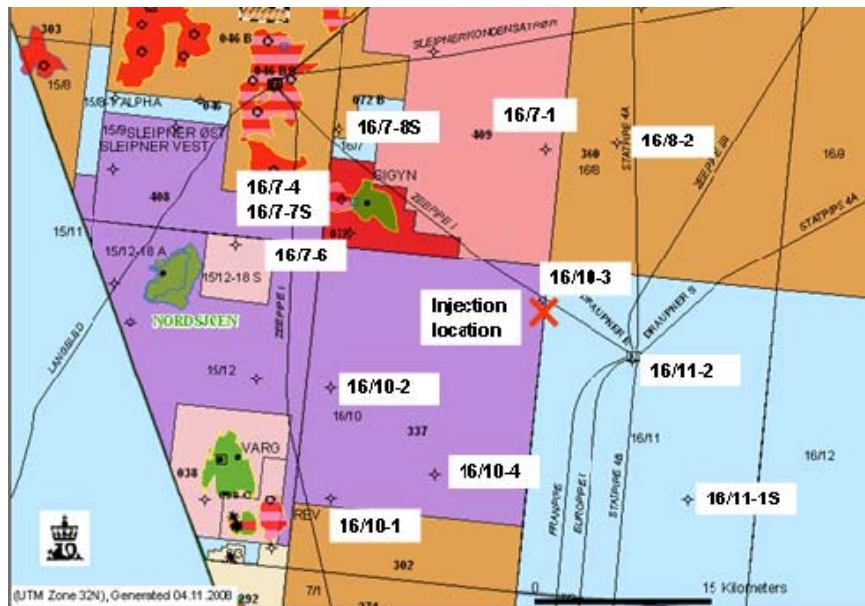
303
15/8
046 B
046 B
SLEIPNERKONDENSATRØR
15/8 ALPHA
046
072 B
16/7-8S
16/7-1
15/9 SLEIPNER ØST
SLEIPNER VEST
16/7
409
340
16/8
16/8-2
STATPIPE 4A
ZEEPIPE IIB
16/9
STATPIPE 4A
408
16/7-4
16/7-7S
SIGYN
ZEEPIPE I
15/11
15/12-18 A
15/12-18 S
16/7-6
16/10-3
Injection location
DRAUPNER E
DRAUPNER S
NORDSJØEN
ZEEPIPE I
LANGELED
15/12
16/10-2
16/11-2
16/10
337
16/11
16/12
VARG
038
16/10-4
FRANPIPE
EUROPIPE I
STATPIPE 4B
16/11-1S
REV
16/10-1
302
7/1
292
(UTM Zone 32N), Generated 04.11.2008
0
15 Kilometers